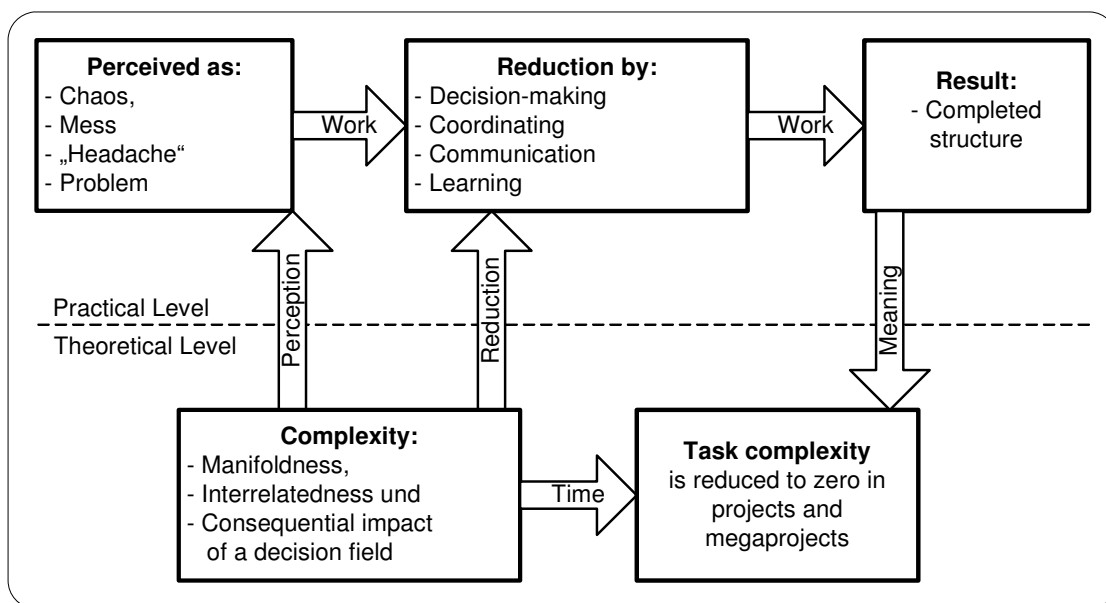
**Perceived as:**
- Chaos,
- Mess
- „Headache“
- Problem

Work

**Reduction by:**
- Decision-making
- Coordinating
- Communication
- Learning

Work

**Result:**
- Completed structure

Perception

Reduction

Meaning

Practical Level

Theoretical Level

**Complexity:**
- Manifoldness,
- Interrelatedness und
- Consequential impact of a decision field

Time

**Task complexity**
is reduced to zero in projects and megaprojects